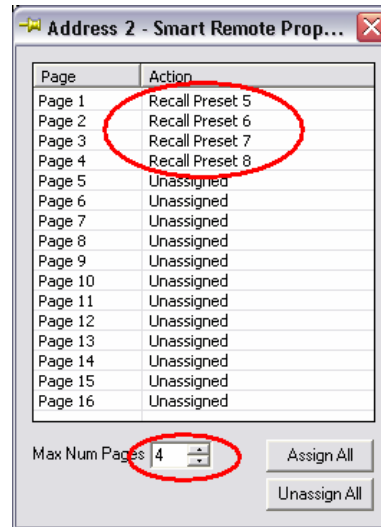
Address 2 - Smart Remote Prop...

| Page | Action |
|---|---|
| Page 1 | Recall Preset 5 |
| Page 2 | Recall Preset 6 |
| Page 3 | Recall Preset 7 |
| Page 4 | Recall Preset 8 |
| Page 5 | Unassigned |
| Page 6 | Unassigned |
| Page 7 | Unassigned |
| Page 8 | Unassigned |
| Page 9 | Unassigned |
| Page 10 | Unassigned |
| Page 11 | Unassigned |
| Page 12 | Unassigned |
| Page 13 | Unassigned |
| Page 14 | Unassigned |
| Page 15 | Unassigned |
| Page 16 | Unassigned |

Max Num Pages 4

Assign All

Unassign All